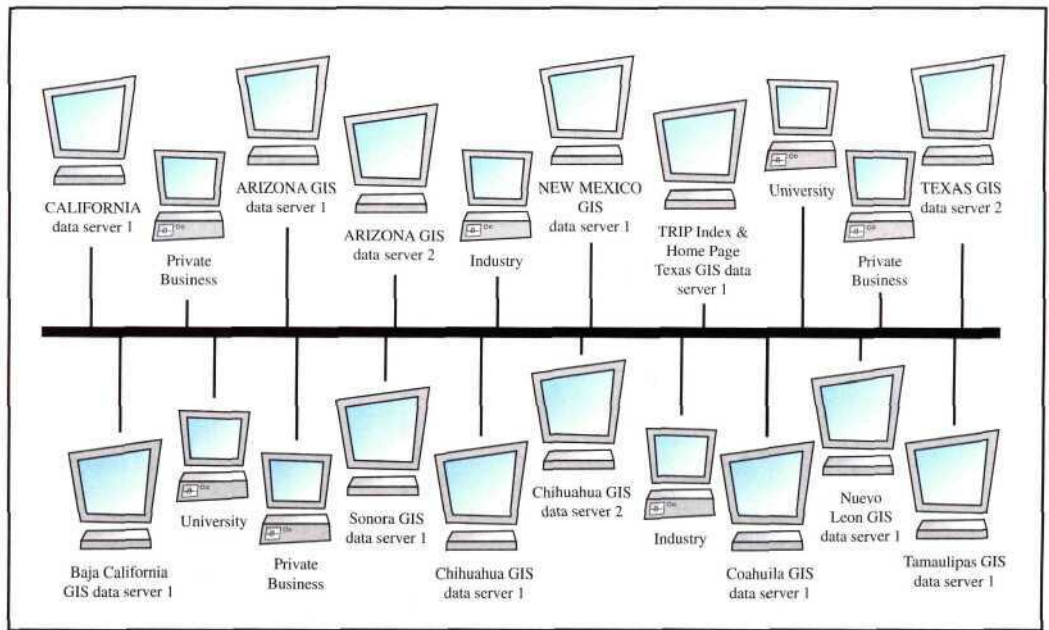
CALIFORNIA data server 1

Private Business

ARIZONA GIS data server 1

ARIZONA GIS data server 2

Industry

NEW MEXICO GIS data server 1

TRIP Index & Home Page Texas GIS data server 1

University

Private Business

TEXAS GIS data server 2

Baja California GIS data server 1

University

Private Business

Sonora GIS data server 1

Chihuahua GIS data server 1

Chihuahua GIS data server 2

Industry

Coahuila GIS data server 1

Nuevo Leon GIS data server 1

Tamaulipas GIS data server 1